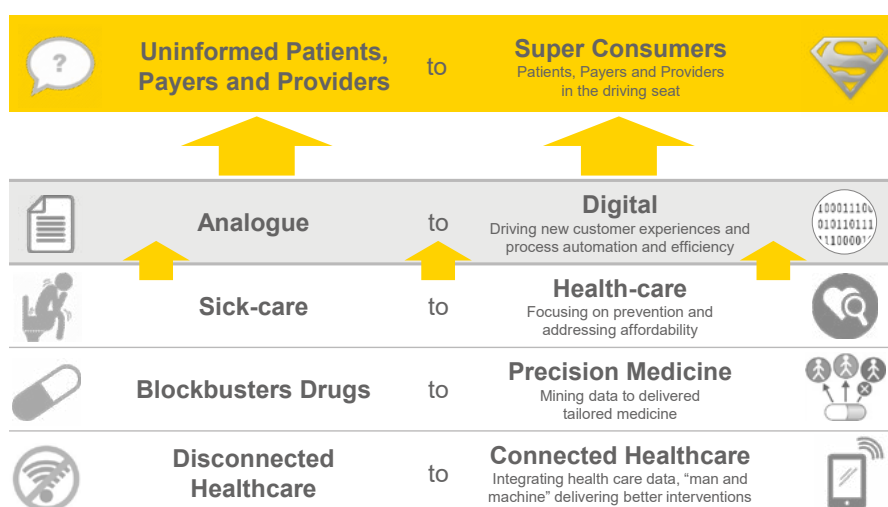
?

Uninformed Patients, Payers and Providers

to

Super Consumers
Patients, Payers and Providers in the driving seat

Analogue

to

Digital
Driving new customer experiences and process automation and efficiency

10001110
010110111
'1100001'

Sick-care

to

Health-care
Focusing on prevention and addressing affordability

Blockbusters Drugs

to

Precision Medicine
Mining data to delivered tailored medicine

Disconnected Healthcare

to

Connected Healthcare
Integrating health care data, "man and machine" delivering better interventions